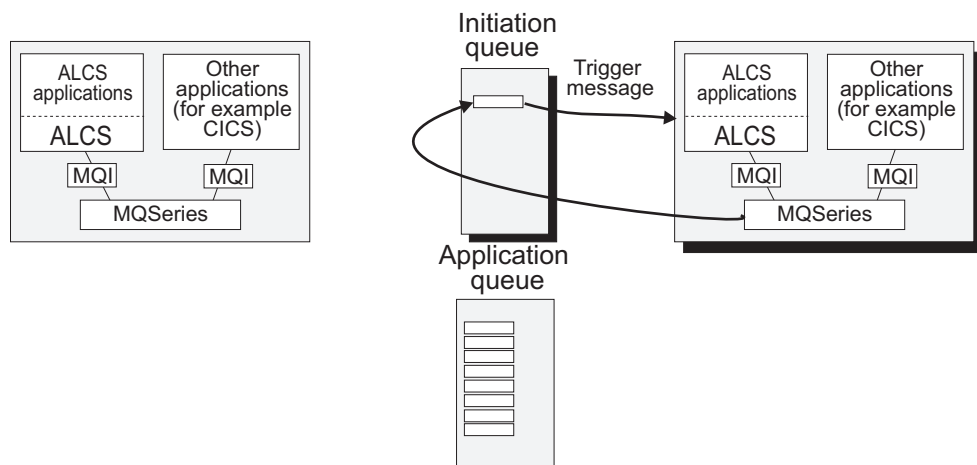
ALCS applications

ALCS

Other applications (for example CICS)

MQI

MQI

MQSeries

Initiation queue

Trigger message

Application queue

ALCS applications

ALCS

Other applications (for example CICS)

MQI

MQI

MQSeries